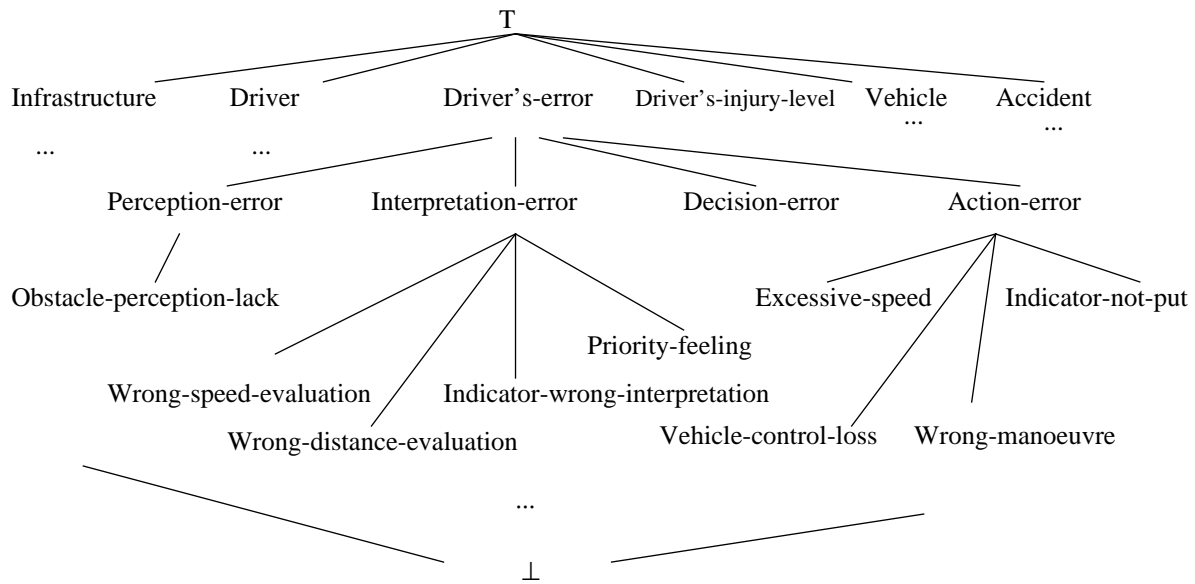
T

Infrastructure
...

Driver
...

Driver's-error

Driver's-injury-level

Vehicle
...

Accident
...

Perception-error

Interpretation-error

Decision-error

Action-error

Obstacle-perception-lack

Excessive-speed

Indicator-not-put

Priority-feeling

Wrong-speed-evaluation

Indicator-wrong-interpretation

Wrong-distance-evaluation

Vehicle-control-loss

Wrong-manoeuvre

...

$\perp$